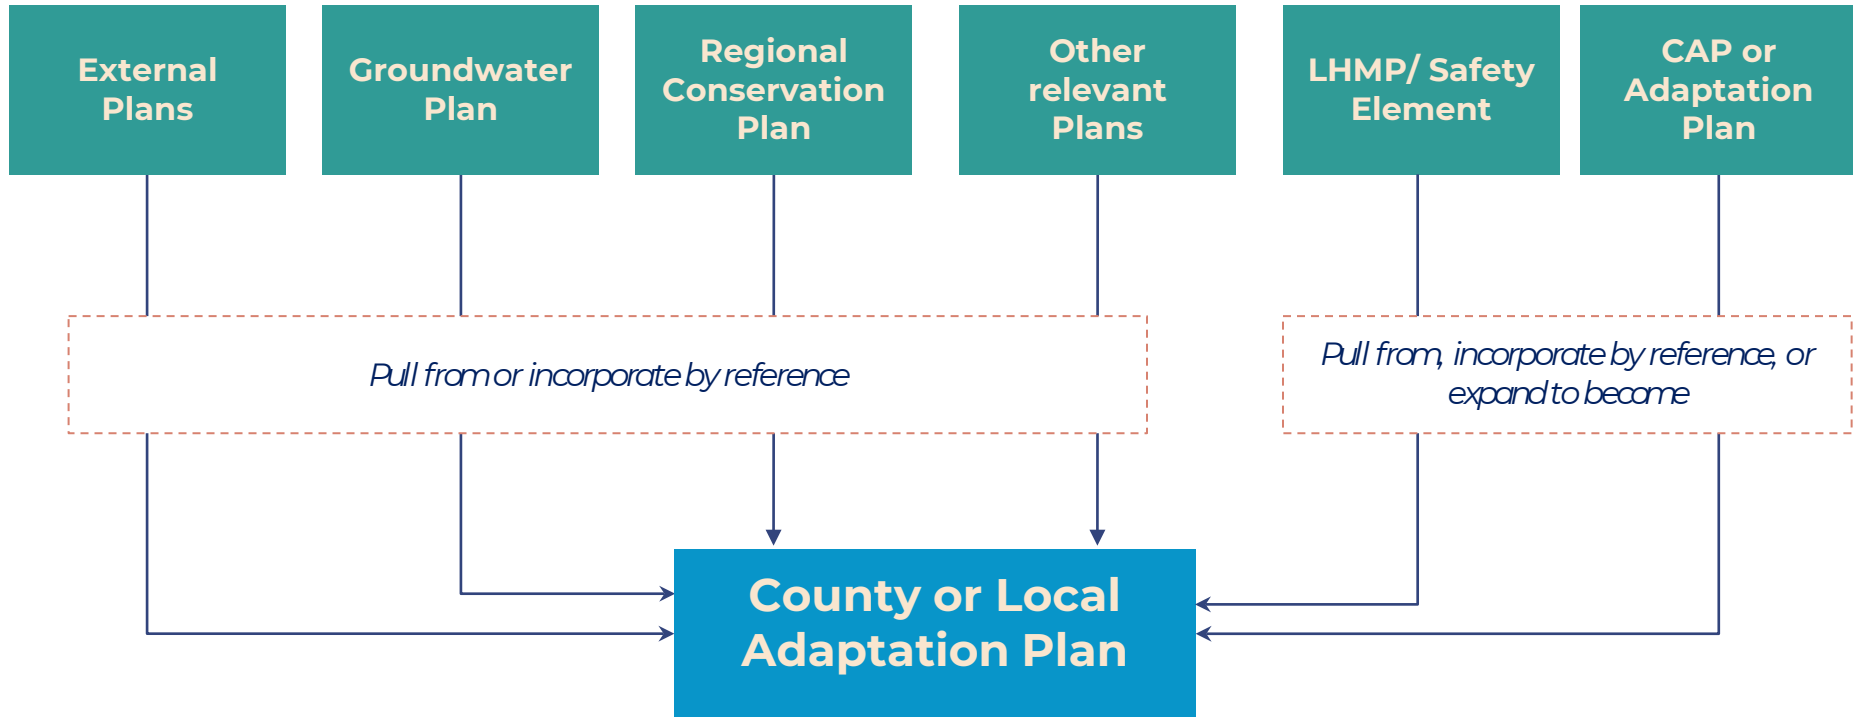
External Plans

Groundwater Plan

Regional Conservation Plan

Other relevant Plans

LHMP/ Safety Element

CAP or Adaptation Plan

Pull from or incorporate by reference

Pull from, incorporate by reference, or expand to become

County or Local Adaptation Plan